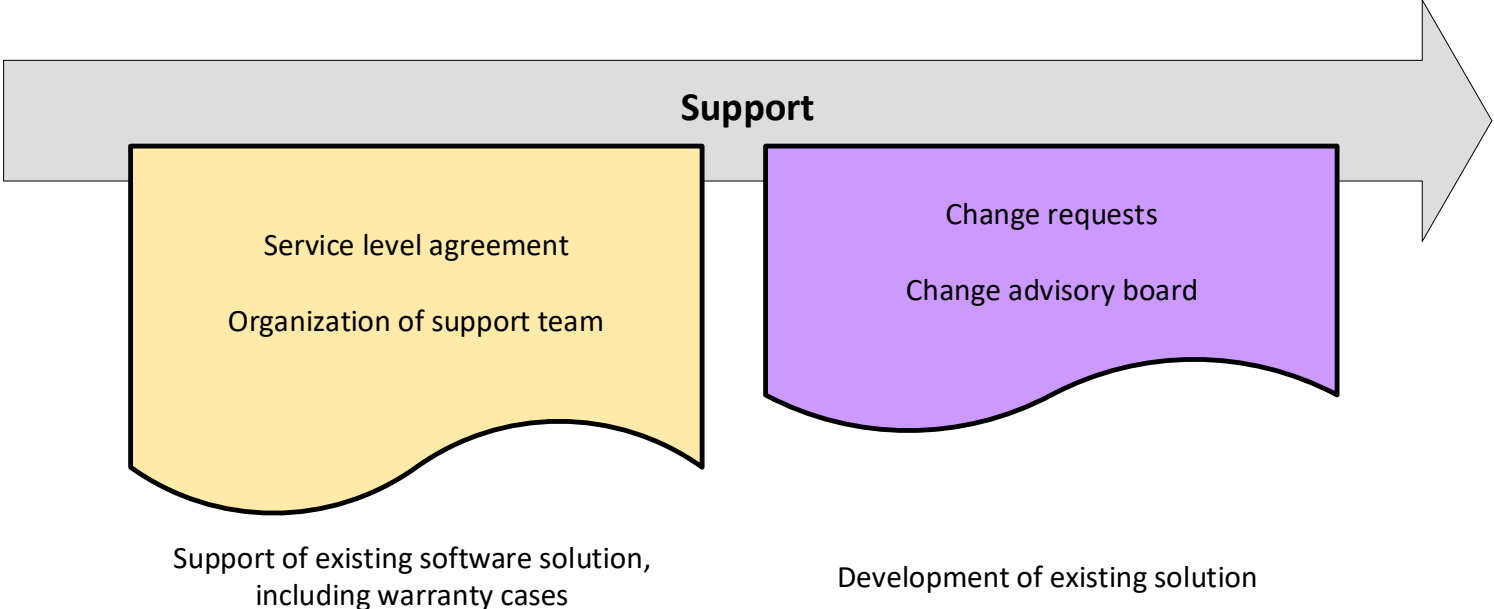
Support

Service level agreement

Organization of support team

Change requests

Change advisory board

Support of existing software solution, including warranty cases

Development of existing solution